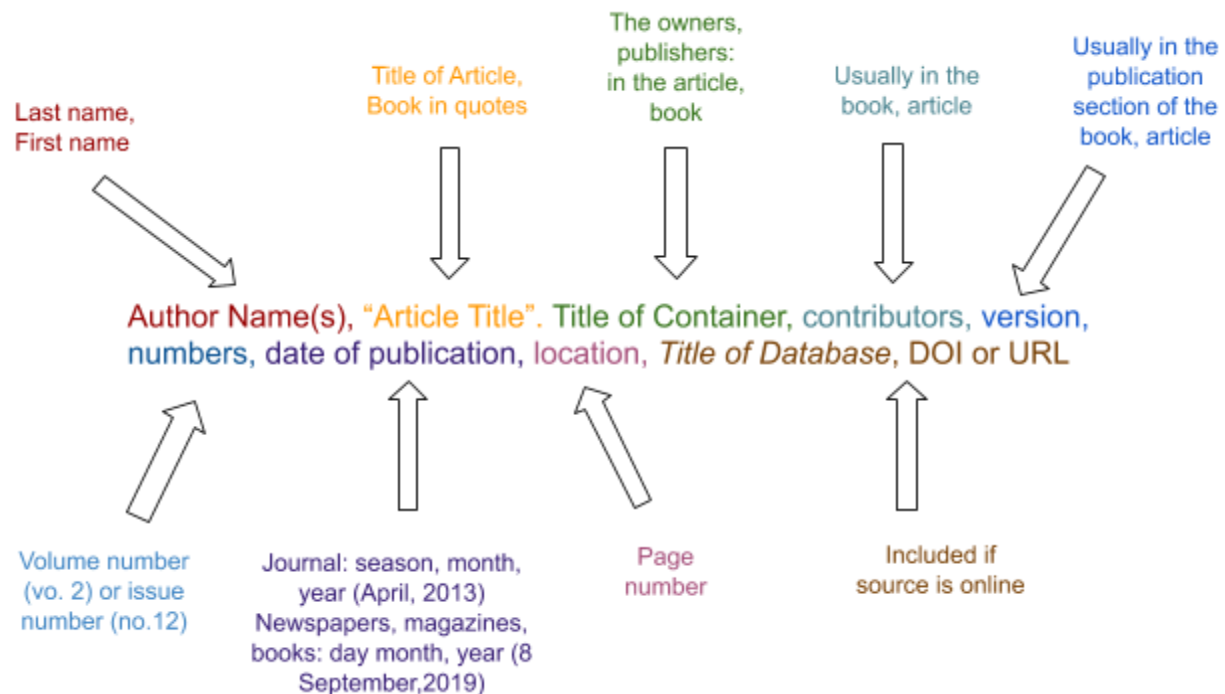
Last name, First name

Title of Article, Book in quotes

The owners, publishers: in the article, book

Usually in the book, article

Usually in the publication section of the book, article

Author Name(s), "Article Title". Title of Container, contributors, version, numbers, date of publication, location, *Title of Database*, DOI or URL

Volume number (vo. 2) or issue number (no.12)

Journal: season, month, year (April, 2013) Newspapers, magazines, books: day month, year (8 September,2019)

Page number

Included if source is online